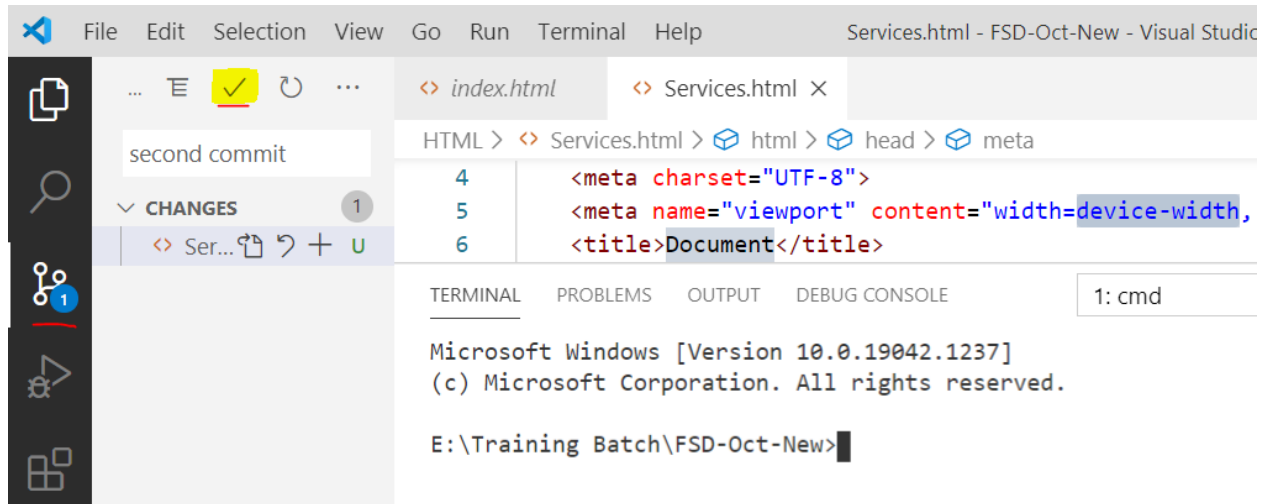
File Edit Selection View Go Run Terminal Help Services.html - FSD-Oct-New - Visual Studio

... ✓ ↻ ...

second commit

CHANGES 1

Ser... U

1

index.html Services.html ×

HTML > Services.html > html > head > meta

4 <meta charset="UTF-8">
5 <meta name="viewport" content="width=device-width,
6 <title>Document</title>

TERMINAL PROBLEMS OUTPUT DEBUG CONSOLE 1: cmd

Microsoft Windows [Version 10.0.19042.1237]
(c) Microsoft Corporation. All rights reserved.

E:\Training Batch\FSD-Oct-New>